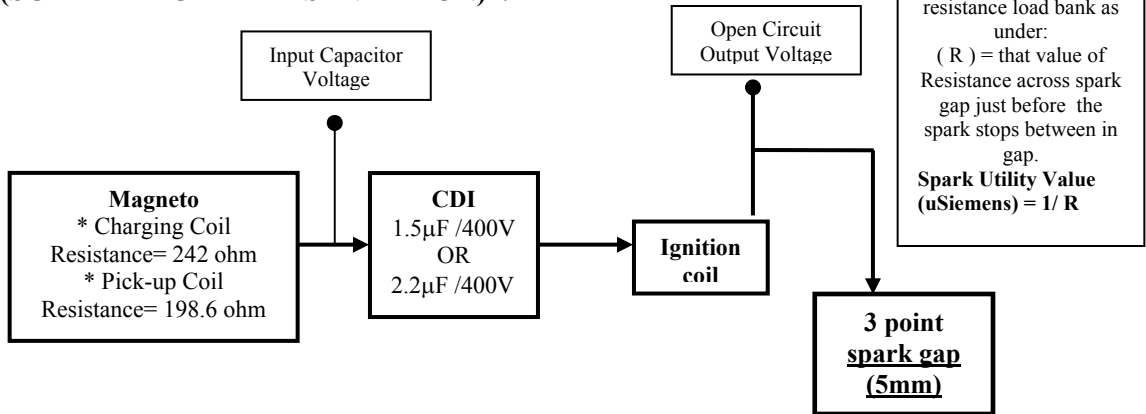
resistance load bank as under:
( R ) = that value of Resistance across spark gap just before the spark stops between in gap.
**Spark Utility Value (uSiemens) = 1/ R**

Input Capacitor Voltage

Open Circuit Output Voltage

**Magneto**
* Charging Coil
Resistance= 242 ohm
* Pick-up Coil
Resistance= 198.6 ohm

**CDI**
1.5μF /400V
OR
2.2μF /400V

**Ignition coil**

**3 point spark gap (5mm)**